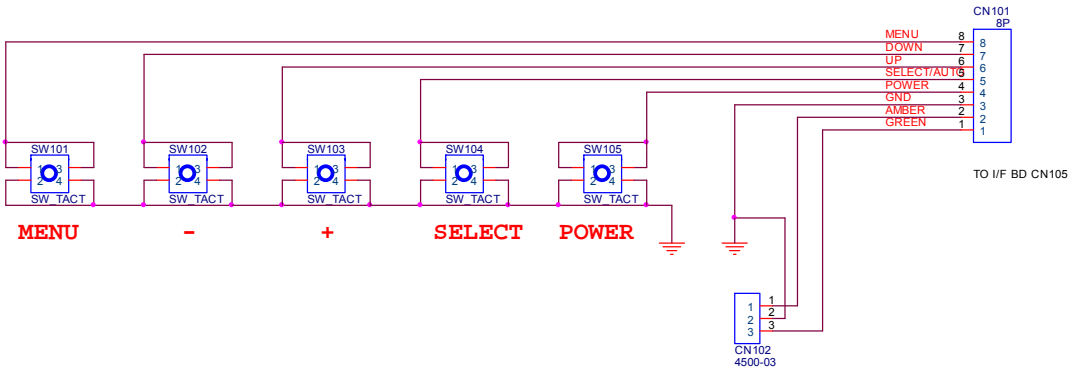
CN101
8P

MENU 8
DOWN 7
UP 6
SELECT/AUTO 5
POWER 4
GND 3
AMBER 2
GREEN 1

8
7
6
5
4
3
2
1

TO I/F BD CN105

SW101
1 3
2 4
SW_TACT

SW102
1 3
2 4
SW_TACT

SW103
1 3
2 4
SW_TACT

SW104
1 3
2 4
SW_TACT

SW105
1 3
2 4
SW_TACT

MENU - + SELECT POWER

1 1
2 2
3 3
CN102
4500-03